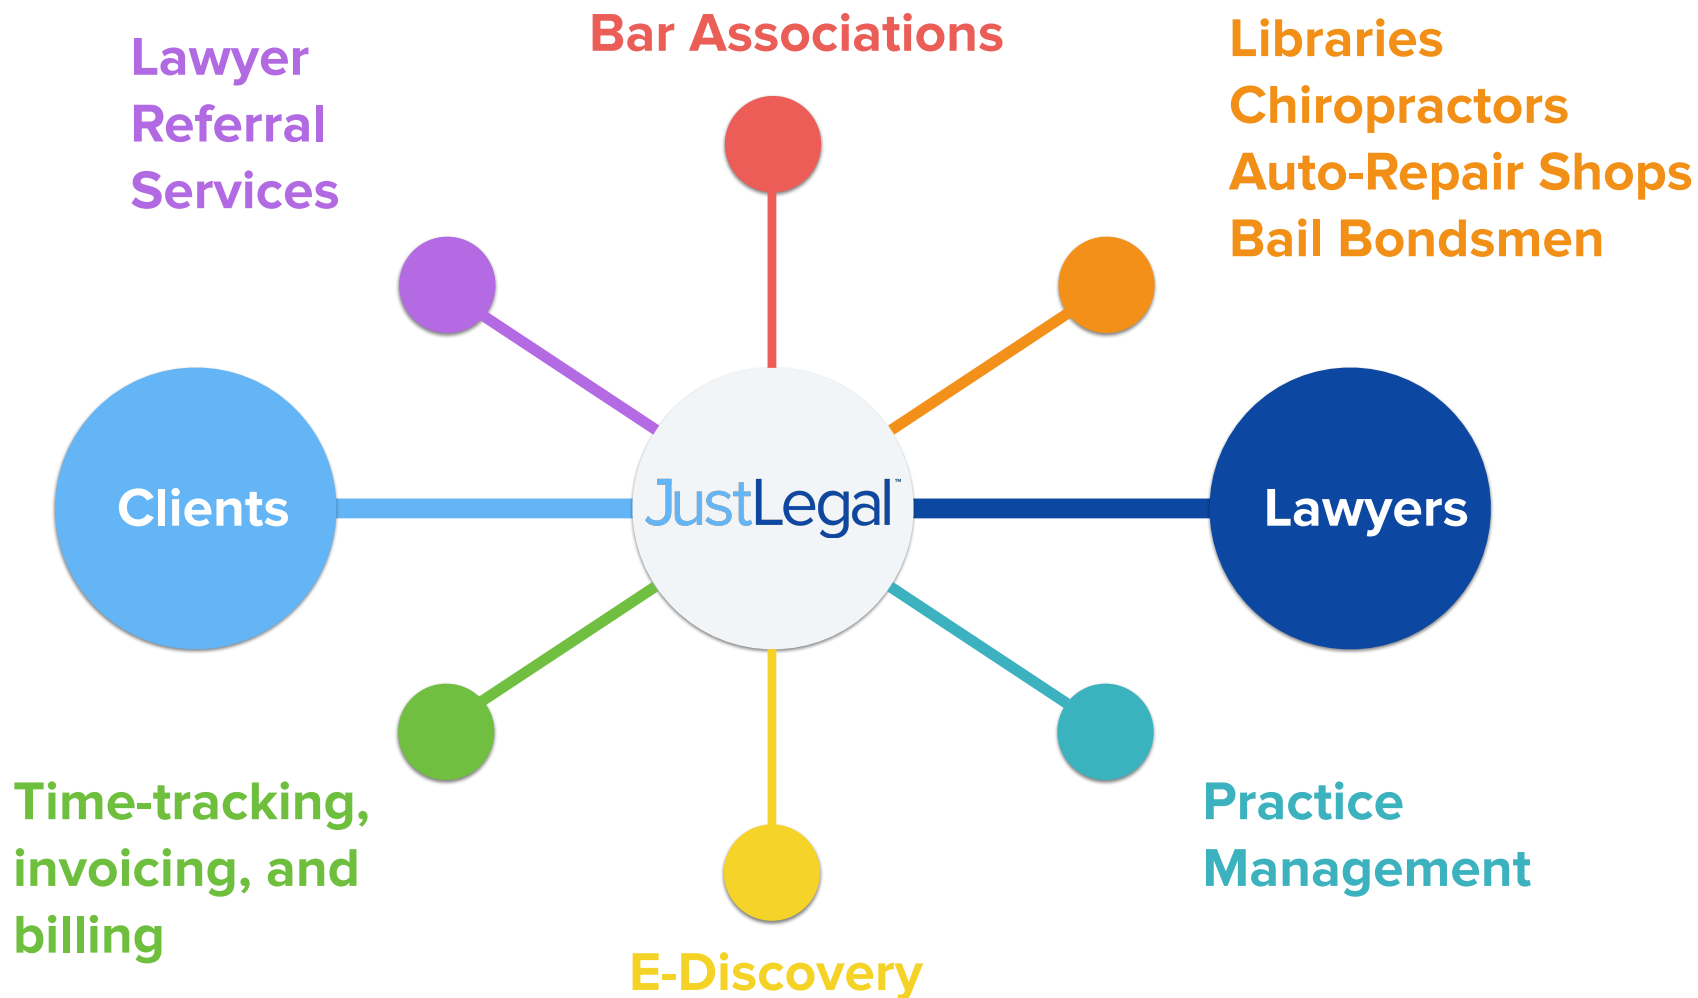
Bar Associations

Lawyer Referral Services

Libraries
Chiropractors
Auto-Repair Shops
Bail Bondsmen

Clients

JustLegal™

Lawyers

Time-tracking, invoicing, and billing

E-Discovery

Practice Management